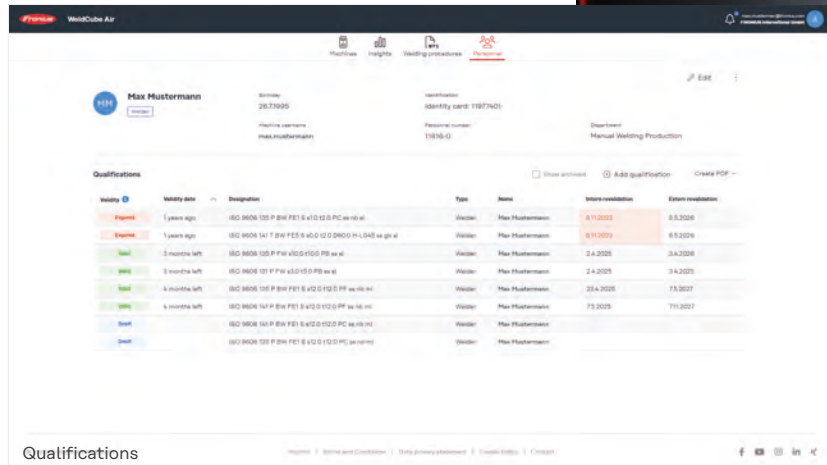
Fronius WeldCube Air

Machines Insights Welding procedures Personnel

FRONIUS International GmbH

Edit

MM Max Mustermann
Welder

Birthday
28.7.1995

Identification
Identity card: 11977401

Machine username
max.mustermann

Personnel number
11816-O

Department
Manual Welding Production

Qualifications

Show archived Add qualification Create PDF

| Validity | Validity date | Designation | Type | Name | Intern revalidation | Extern revalidation |
|---|---|---|---|---|---|---|
| Expired | 1 years ago | ISO 9606 135 P BW FE1 S s10 t12.0 PC ss nb ml | Welder | Max Mustermann | 6.11.2023 | 6.5.2026 |
| Expired | 1 years ago | ISO 9606 141 T BW FES S s0.0 t2.0 D60.0 H-L045 ss gb sl | Welder | Max Mustermann | 6.11.2023 | 6.5.2026 |
| Valid | 3 months left | ISO 9606 135 P FW s10.0 t10.0 PB ss sl | Welder | Max Mustermann | 2.4.2025 | 3.4.2026 |
| Valid | 3 months left | ISO 9606 131 P FW s3.0 t5.0 PB ss sl | Welder | Max Mustermann | 2.4.2025 | 3.4.2026 |
| Valid | 4 months left | ISO 9606 135 P BW FE1 S s12.0 t12.0 PF ss nb ml | Welder | Max Mustermann | 23.4.2025 | 7.5.2027 |
| Valid | 4 months left | ISO 9606 141 P BW FE1 S s12.0 t12.0 PF ss nb ml | Welder | Max Mustermann | 7.5.2025 | 7.11.2027 |
| Draft | | ISO 9606 141 P BW FE1 S s12.0 t12.0 PC ss nb ml | Welder | Max Mustermann | | |
| Draft | | ISO 9606 135 P BW FE1 S s12.0 t12.0 PC ss nb ml | Welder | Max Mustermann | | |

Qualifications

Imprint | Terms and Condition | Data privacy statement | Cookie Policy | Contact